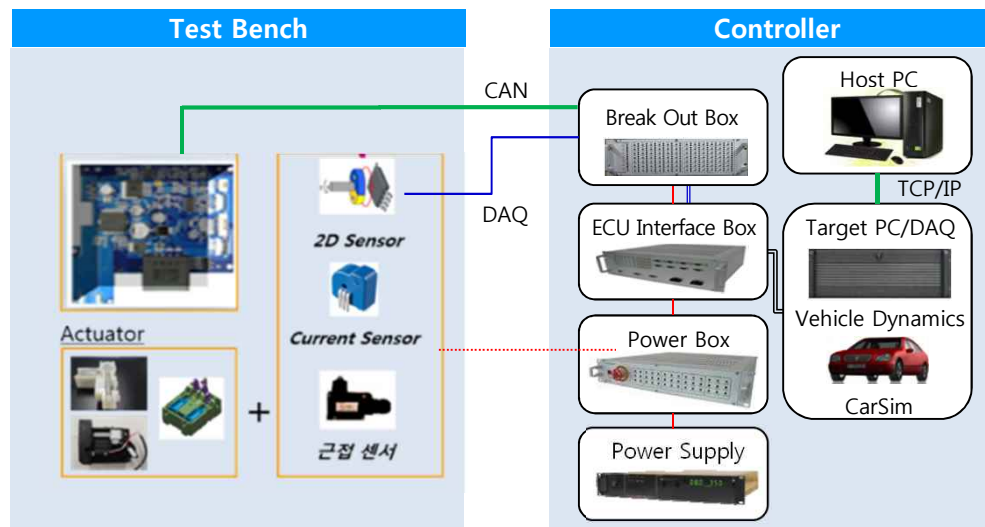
Test Bench

Controller

CAN

DAQ

TCP/IP

Host PC

Break Out Box

ECU Interface Box

Target PC/DAQ

Vehicle Dynamics

CarSim

Power Box

Power Supply

2D Sensor

Current Sensor

근접 센서

Actuator

+